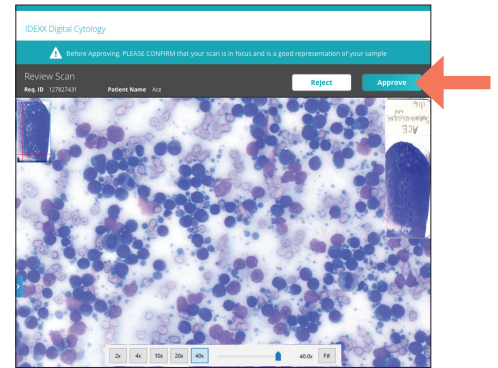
IDEXX Digital Cytology

Before Approving, PLEASE CONFIRM that your scan is in focus and is a good representation of your sample

Review Scan

Req. ID 127827431 Patient Name Ace

Reject

Approve

ACE

2x 4x 10x 20x 40x 40.0x Fit